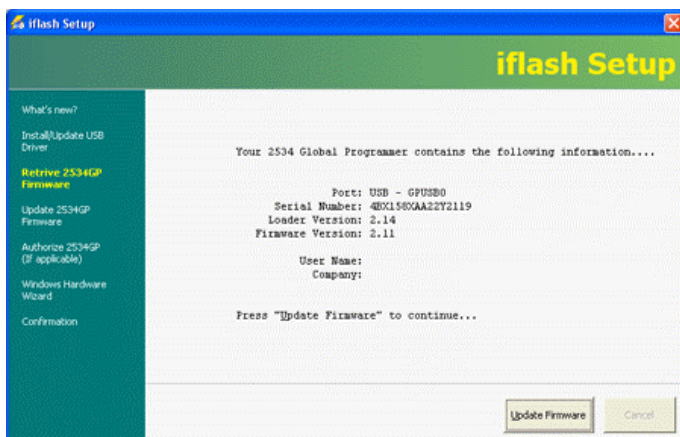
iflash Setup

iflash Setup

What's new?

Install/Update USB Driver

Retrive 2534GP Firmware

Update 2534GP Firmware

Authorize 2534GP (If applicable)

Windows Hardware Wizard

Confirmation

Your 2534 Global Programmer contains the following information....

Port: USB - GPUSB0
Serial Number: 4BX158XAA22Y2119
Loader Version: 2.14
Firmware Version: 2.11

User Name:
Company:

Press "Update Firmware" to continue...

Update Firmware

Cancel